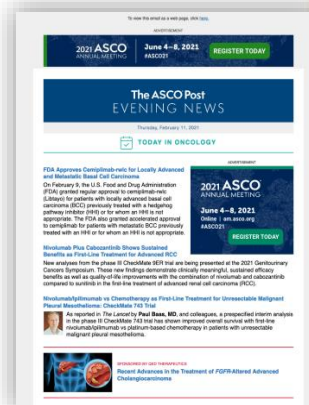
To view this email as a web page, click here.

ADVERTISEMENT

2021 ASCO ANNUAL MEETING

June 4–8, 2021
#ASCO21

REGISTER TODAY

The ASCO Post
EVENING NEWS

Thursday, February 11, 2021

TODAY IN ONCOLOGY

FDA Approves Cemiplimab-rwlc for Locally Advanced and Metastatic Basal Cell Carcinoma

On February 9, the U.S. Food and Drug Administration (FDA) granted regular approval to cemiplimab-rwlc (Libtayo) for patients with locally advanced basal cell carcinoma (BCC) previously treated with a hedgehog pathway inhibitor (HHI) or for whom an HHI is not appropriate. The FDA also granted accelerated approval to cemiplimab for patients with metastatic BCC previously treated with an HHI or for whom an HHI is not appropriate.

ADVERTISEMENT

2021 ASCO ANNUAL MEETING

June 4–8, 2021
Online | am.asco.org
#ASCO21

REGISTER TODAY

Nivolumab Plus Cabozantinib Shows Sustained Benefits as First-Line Treatment for Advanced RCC

New analyses from the phase III CheckMate 9ER trial are being presented at the 2021 Genitourinary Cancers Symposium. These new findings demonstrate clinically meaningful, sustained efficacy benefits as well as quality-of-life improvements with the combination of nivolumab and cabozantinib compared to sunitinib in the first-line treatment of advanced renal cell carcinoma (RCC).

Nivolumab/Ipilimumab vs Chemotherapy as First-Line Treatment for Unresectable Malignant Pleural Mesothelioma: CheckMate 743 Trial

As reported in The Lancet by Paul Baas, MD, and colleagues, a prespecified interim analysis in the phase III CheckMate 743 trial has shown improved overall survival with first-line nivolumab/ipilimumab vs platinum-based chemotherapy in patients with unresectable malignant pleural mesothelioma.

SPONSORED BY QED THERAPEUTICS

Recent Advances in the Treatment of FGFR-Altered Advanced Cholangiocarcinoma